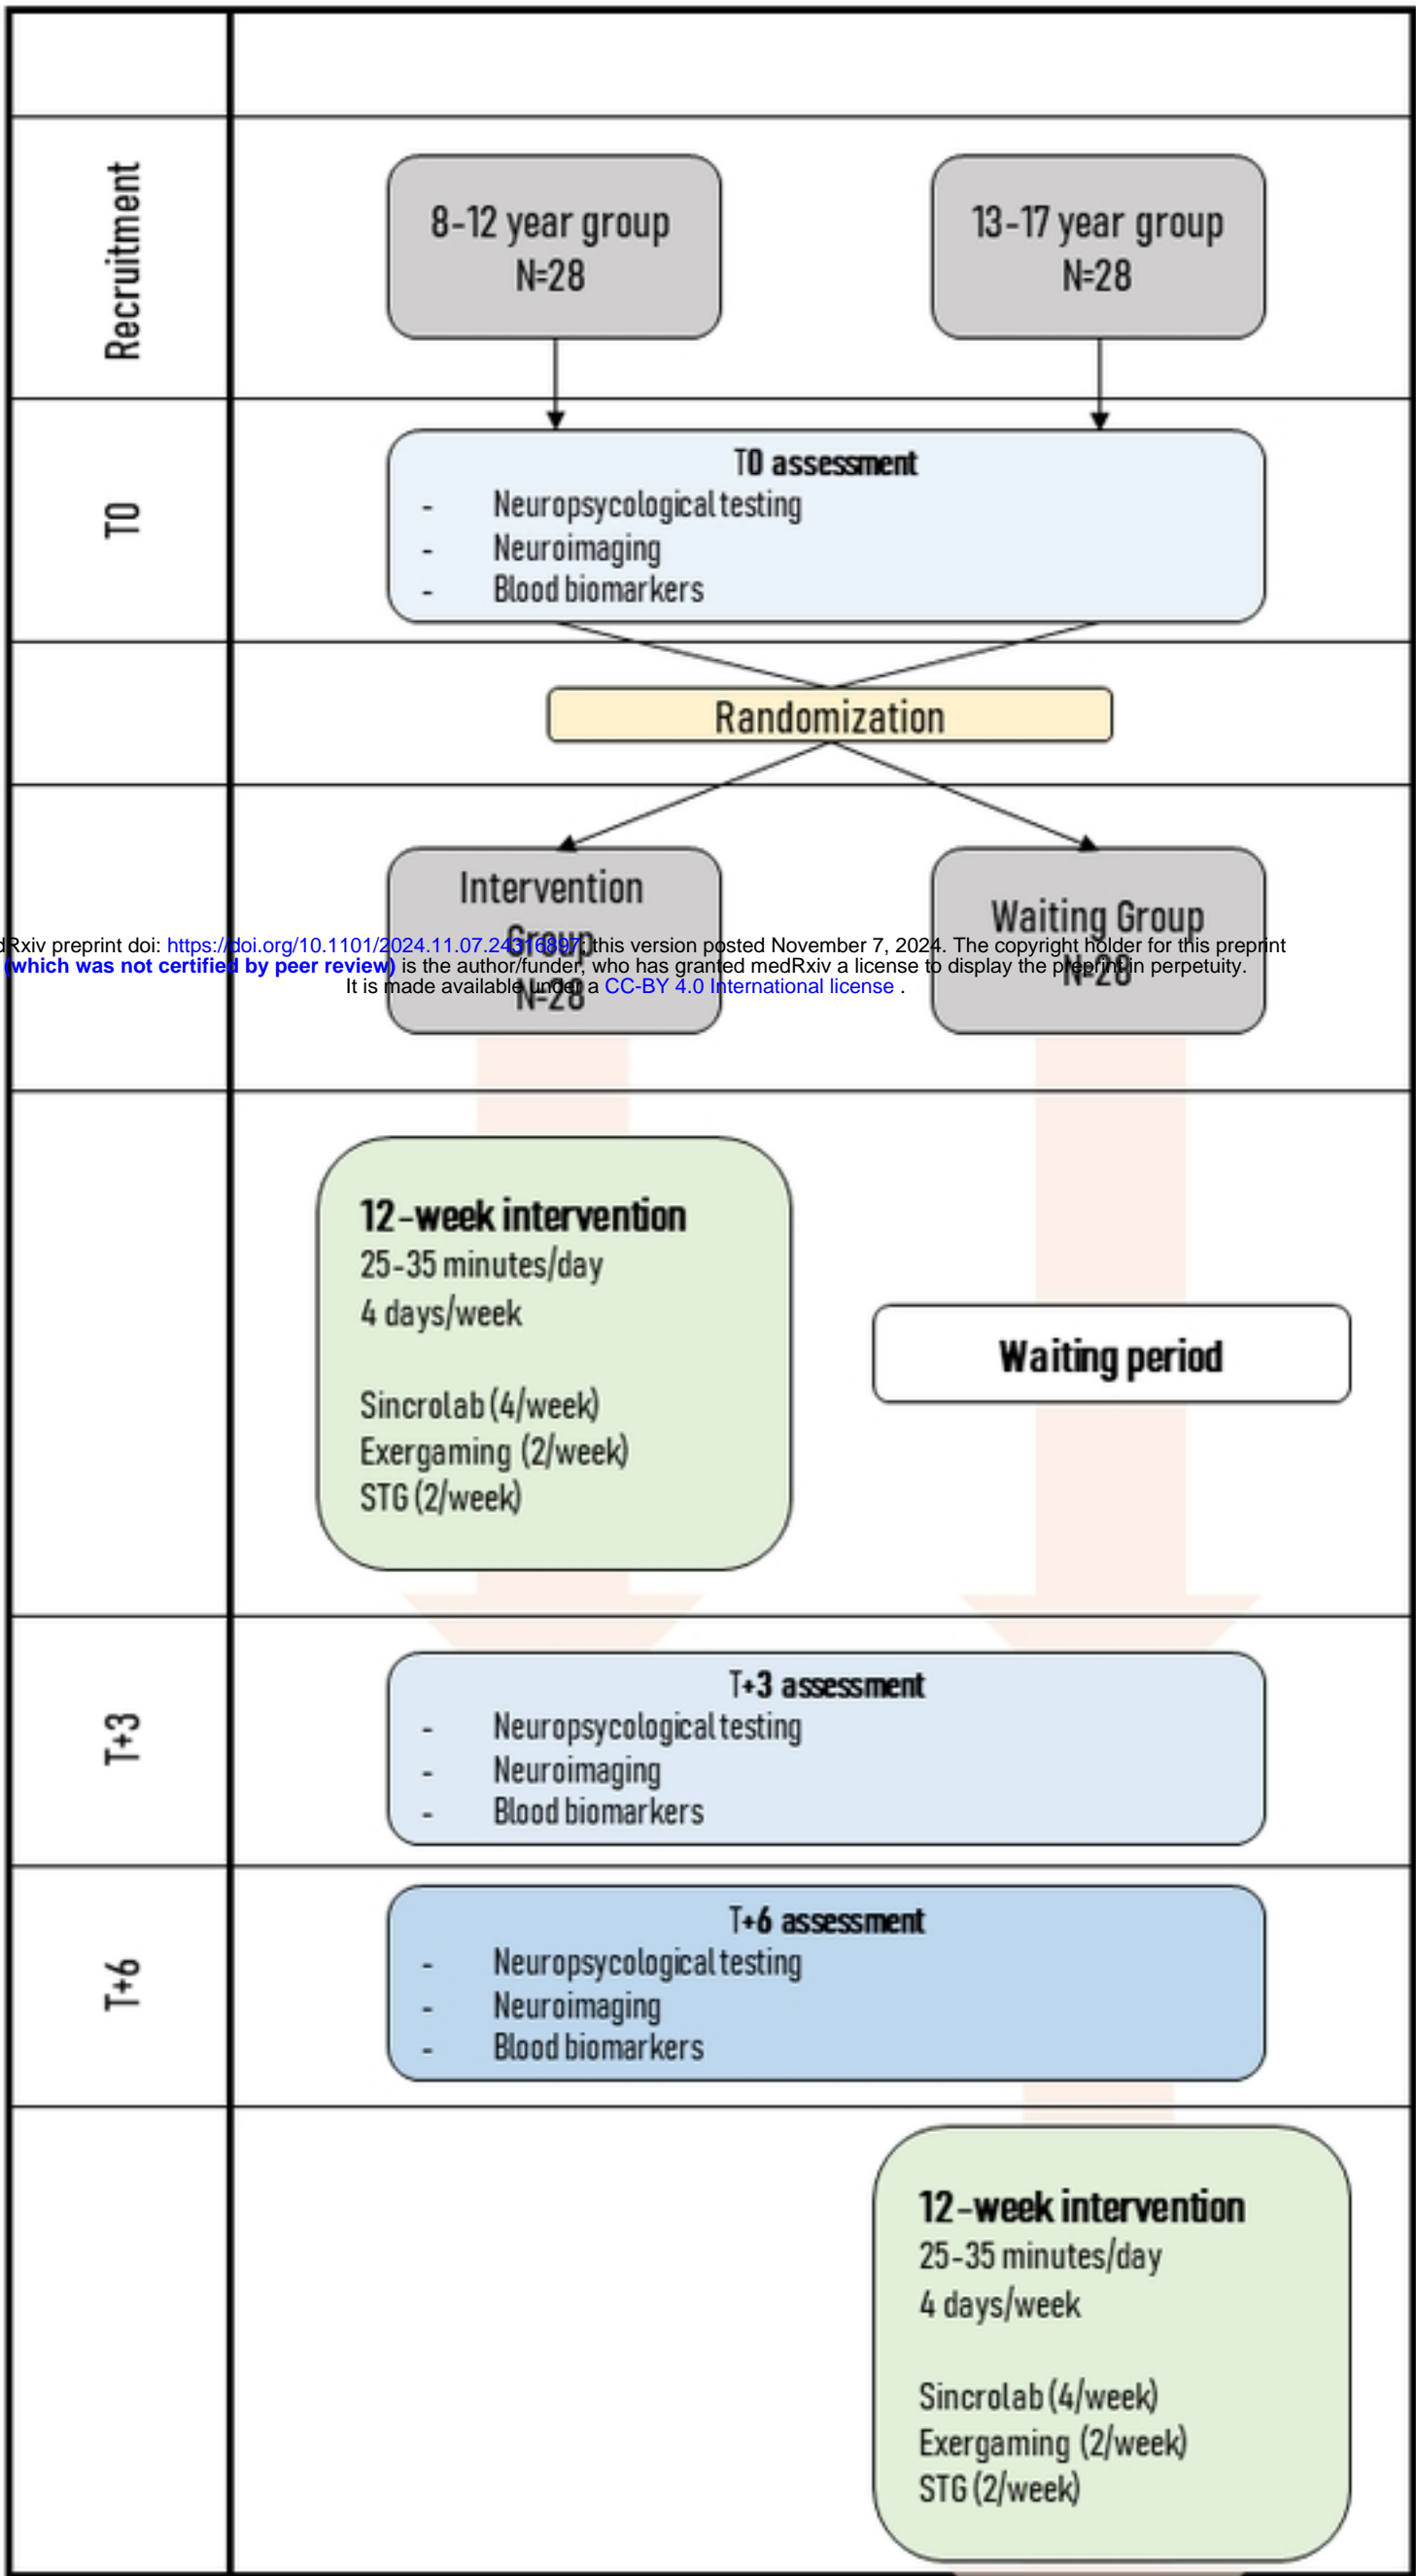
Recruitment

8-12 year group
N=28

13-17 year group
N=28

T0

T0 assessment
- Neuropsycological testing
- Neuroimaging
- Blood biomarkers

Randomization

Intervention Group
N=28

Waiting Group
N=28

dRxiv preprint doi: https://doi.org/10.1101/2024.11.07.24316897; this version posted November 7, 2024. The copyright holder for this preprint (which was not certified by peer review) is the author/funder, who has granted medRxiv a license to display the preprint in perpetuity. It is made available under a CC-BY 4.0 International license .

12-week intervention
25-35 minutes/day
4 days/week

Sincrolab (4/week)
Exergaming (2/week)
STG (2/week)

Waiting period

T+3

T+3 assessment
- Neuropsycological testing
- Neuroimaging
- Blood biomarkers

T+6

T+6 assessment
- Neuropsycological testing
- Neuroimaging
- Blood biomarkers

12-week intervention
25-35 minutes/day
4 days/week

Sincrolab (4/week)
Exergaming (2/week)
STG (2/week)